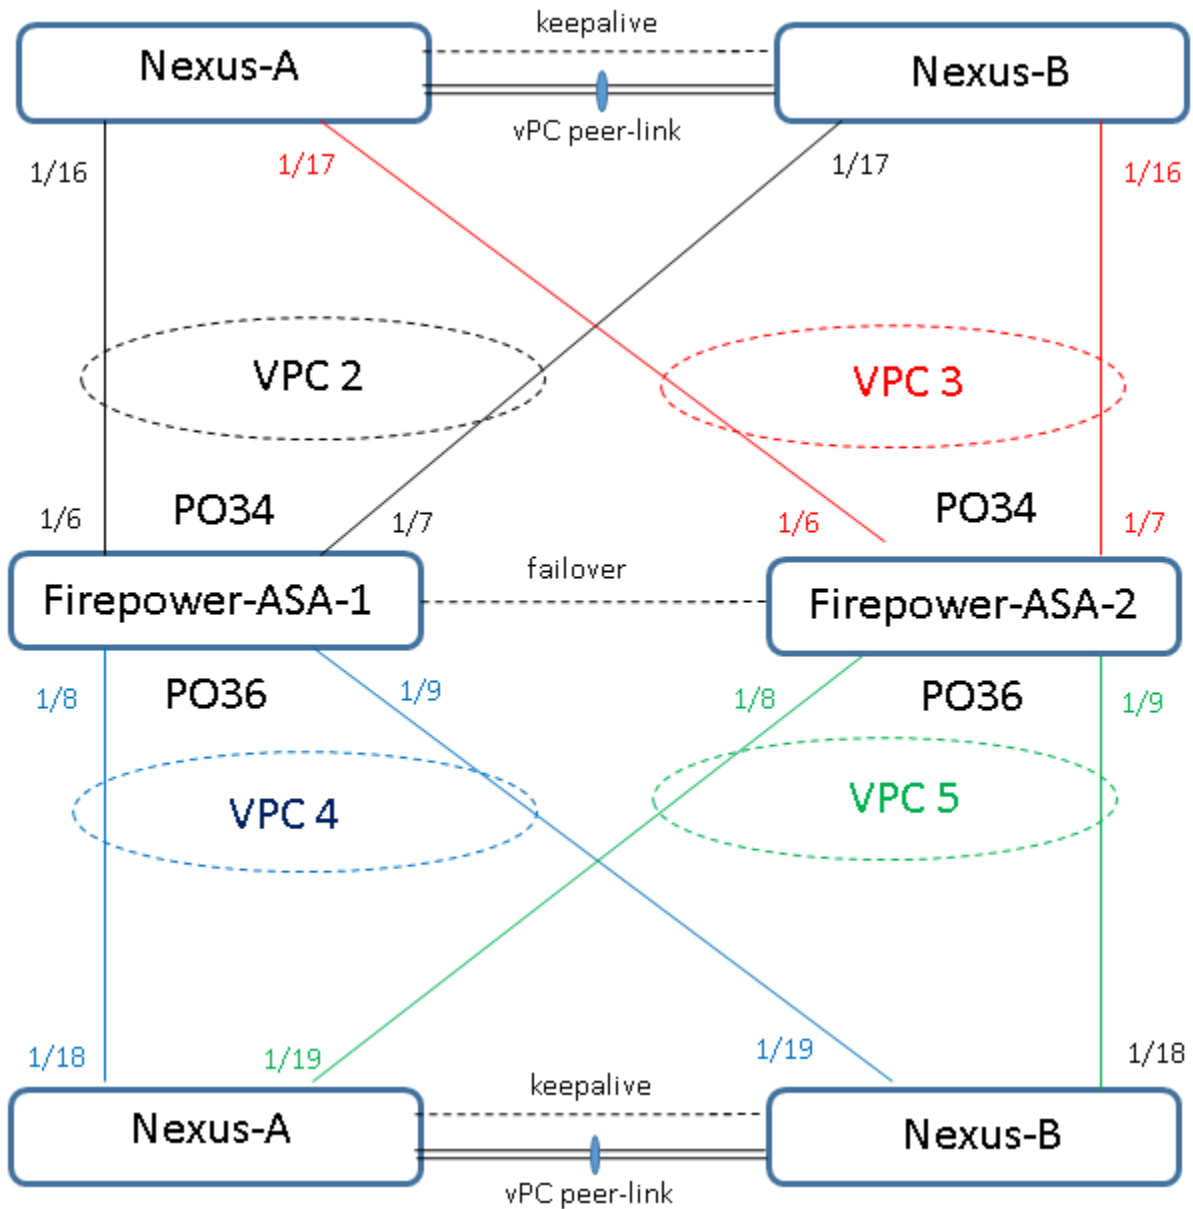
keepalive

Nexus-A

Nexus-B

vPC peer-link

1/16

1/17

1/17

1/16

VPC 2

VPC 3

1/6

PO34

1/7

1/6

PO34

1/7

failover

Firepower-ASA-1

Firepower-ASA-2

1/8

PO36

1/9

1/8

PO36

1/9

VPC 4

VPC 5

1/18

1/19

1/19

1/18

keepalive

Nexus-A

Nexus-B

vPC peer-link